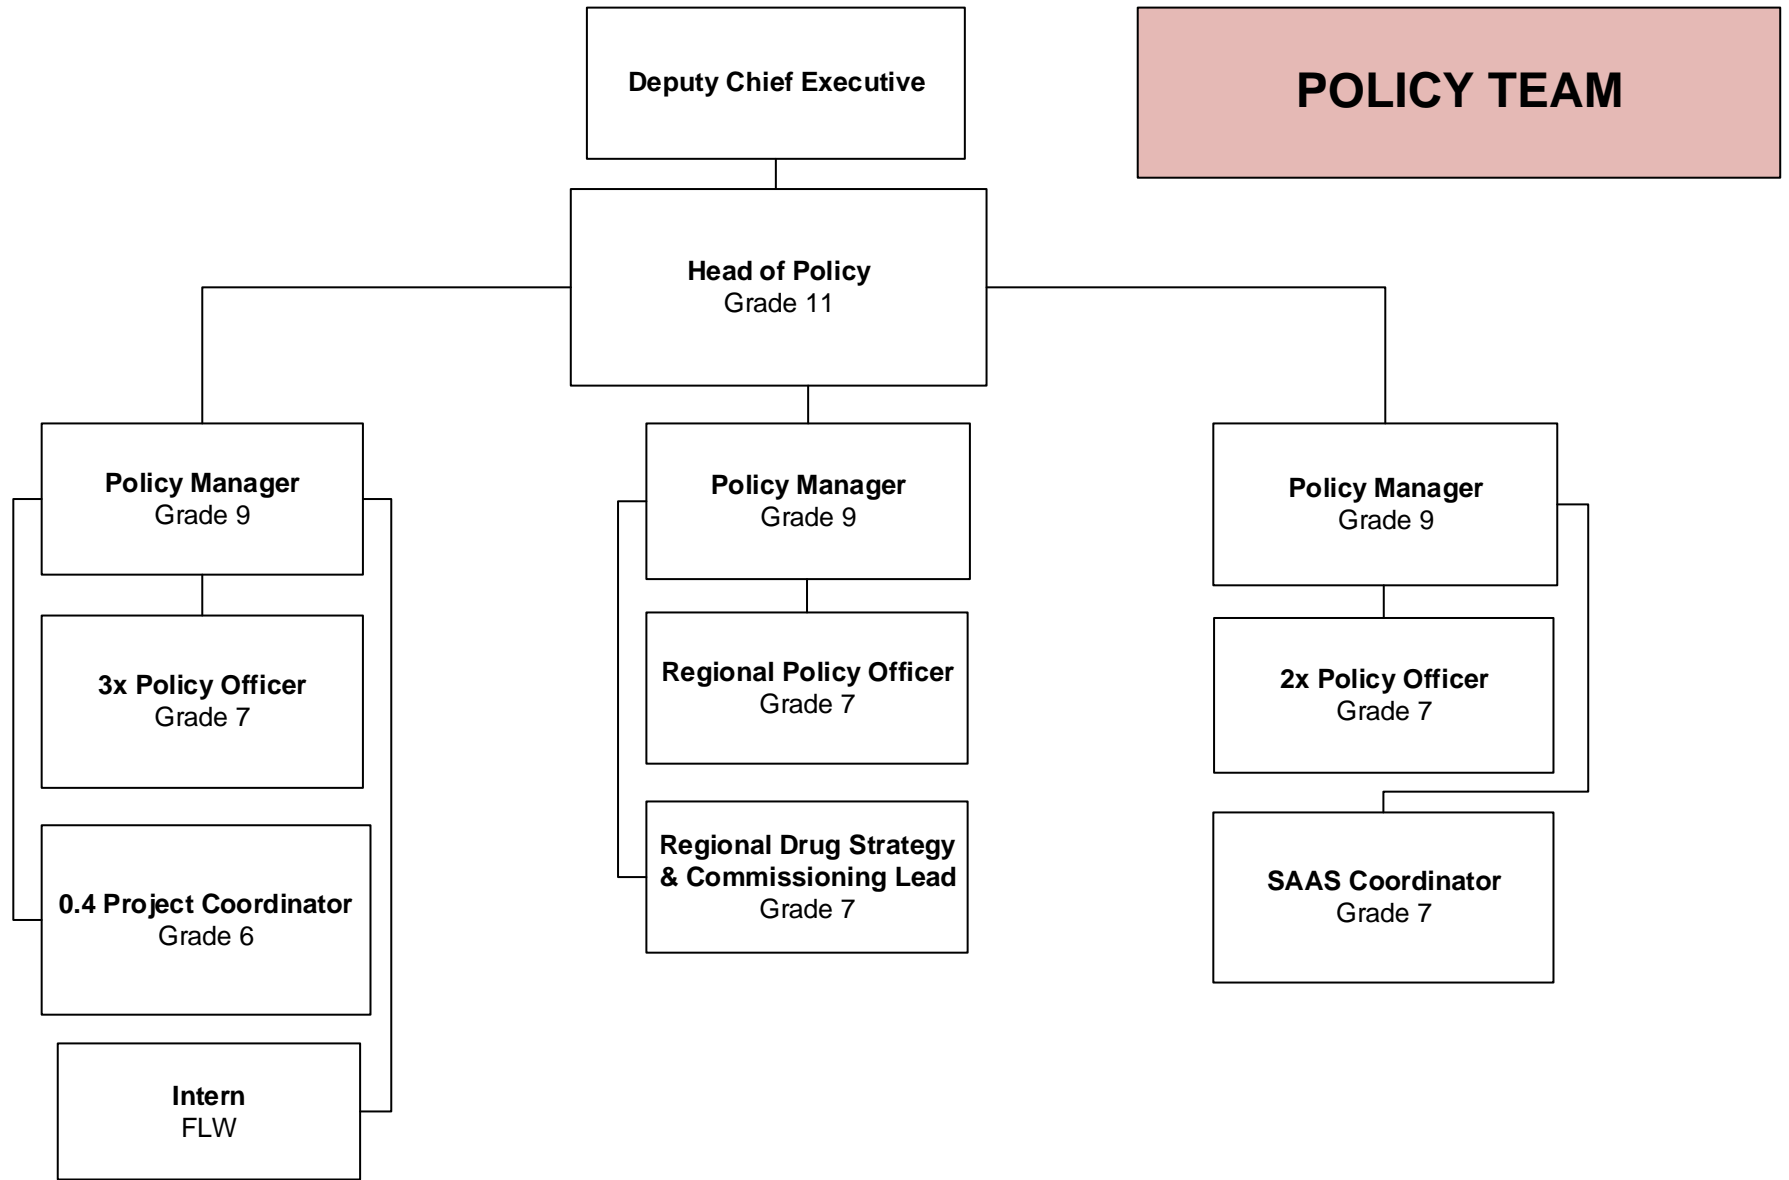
Deputy Chief Executive

POLICY TEAM

Head of Policy
Grade 11

Policy Manager
Grade 9

3x Policy Officer
Grade 7

0.4 Project Coordinator
Grade 6

Intern
FLW

Policy Manager
Grade 9

Regional Policy Officer
Grade 7

Regional Drug Strategy & Commissioning Lead
Grade 7

Policy Manager
Grade 9

2x Policy Officer
Grade 7

SAAS Coordinator
Grade 7